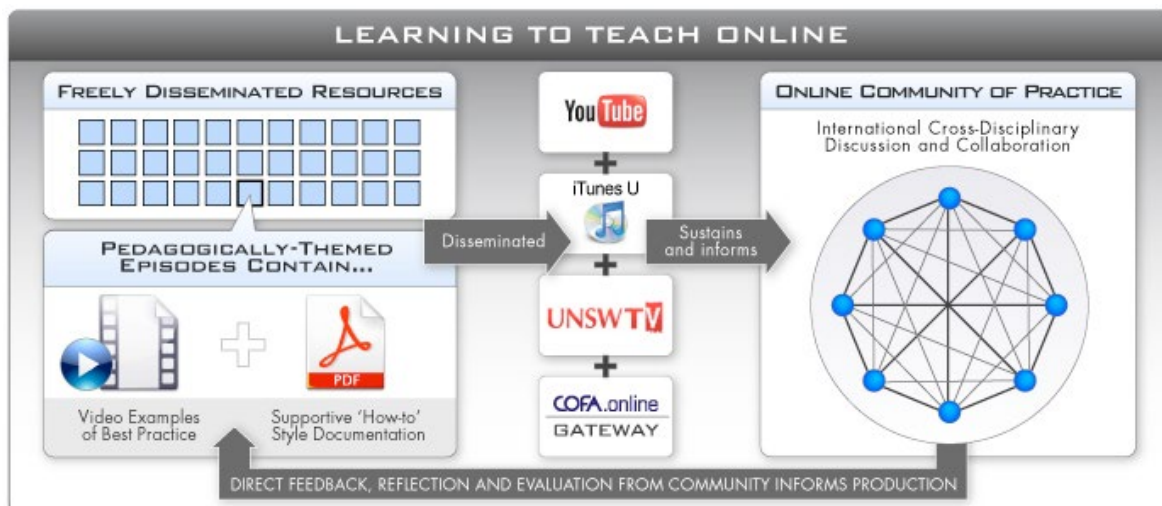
LEARNING TO TEACH ONLINE

FREELY DISSEMINATED RESOURCES

PEDAGOGICALLY-THEMED EPISODES CONTAIN...

Video Examples of Best Practice

PDF

Supportive 'How-to' Style Documentation

Disseminated

YouTube

+

iTunes U

+

UNSWTV

+

COFA.online GATEWAY

Sustains and informs

ONLINE COMMUNITY OF PRACTICE

International Cross-Disciplinary Discussion and Collaboration

DIRECT FEEDBACK, REFLECTION AND EVALUATION FROM COMMUNITY INFORMS PRODUCTION